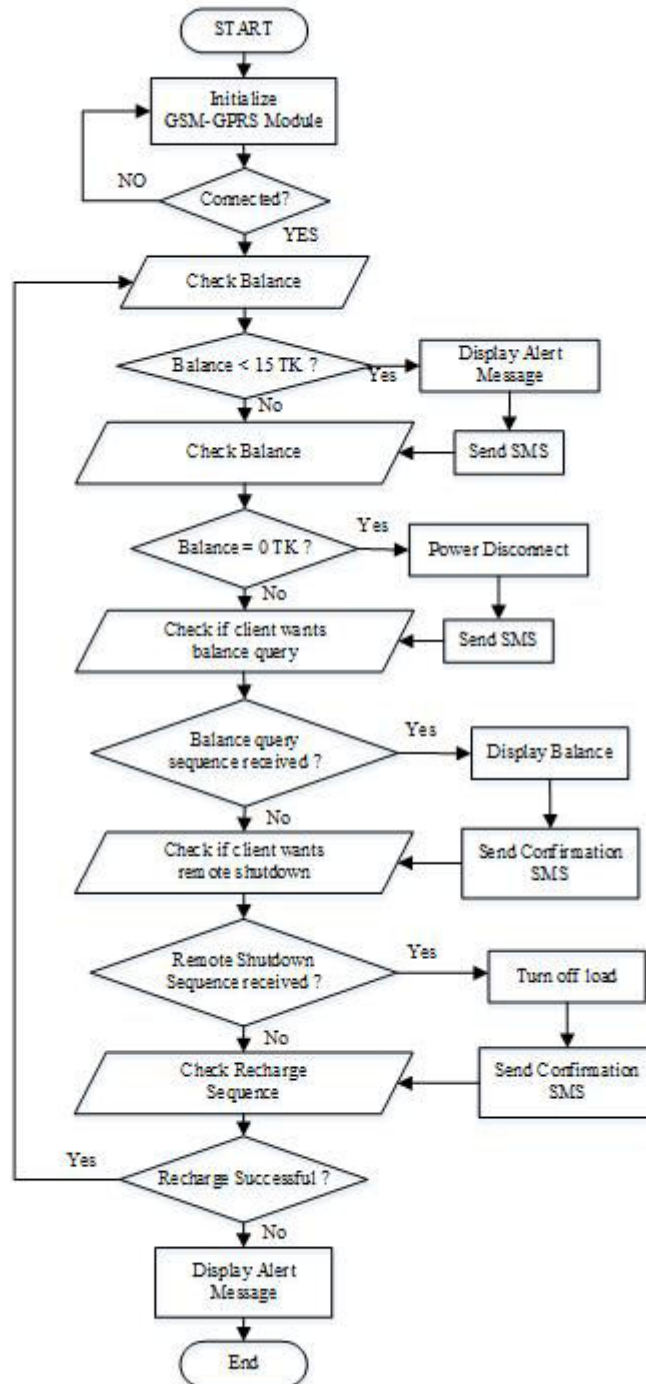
START

Initialize GSM-GPRS Module

NO

Connected?

YES

Check Balance

Balance < 15 TK ?

Yes

Display Alert Message

No

Check Balance

Send SMS

Yes

Balance = 0 TK ?

Power Disconnect

No

Check if client wants balance query

Send SMS

Yes

Balance query sequence received ?

Display Balance

No

Check if client wants remote shutdown

Send Confirmation SMS

Yes

Remote Shutdown Sequence received ?

Turn off load

No

Check Recharge Sequence

Send Confirmation SMS

Yes

Recharge Successful ?

No

Display Alert Message

End